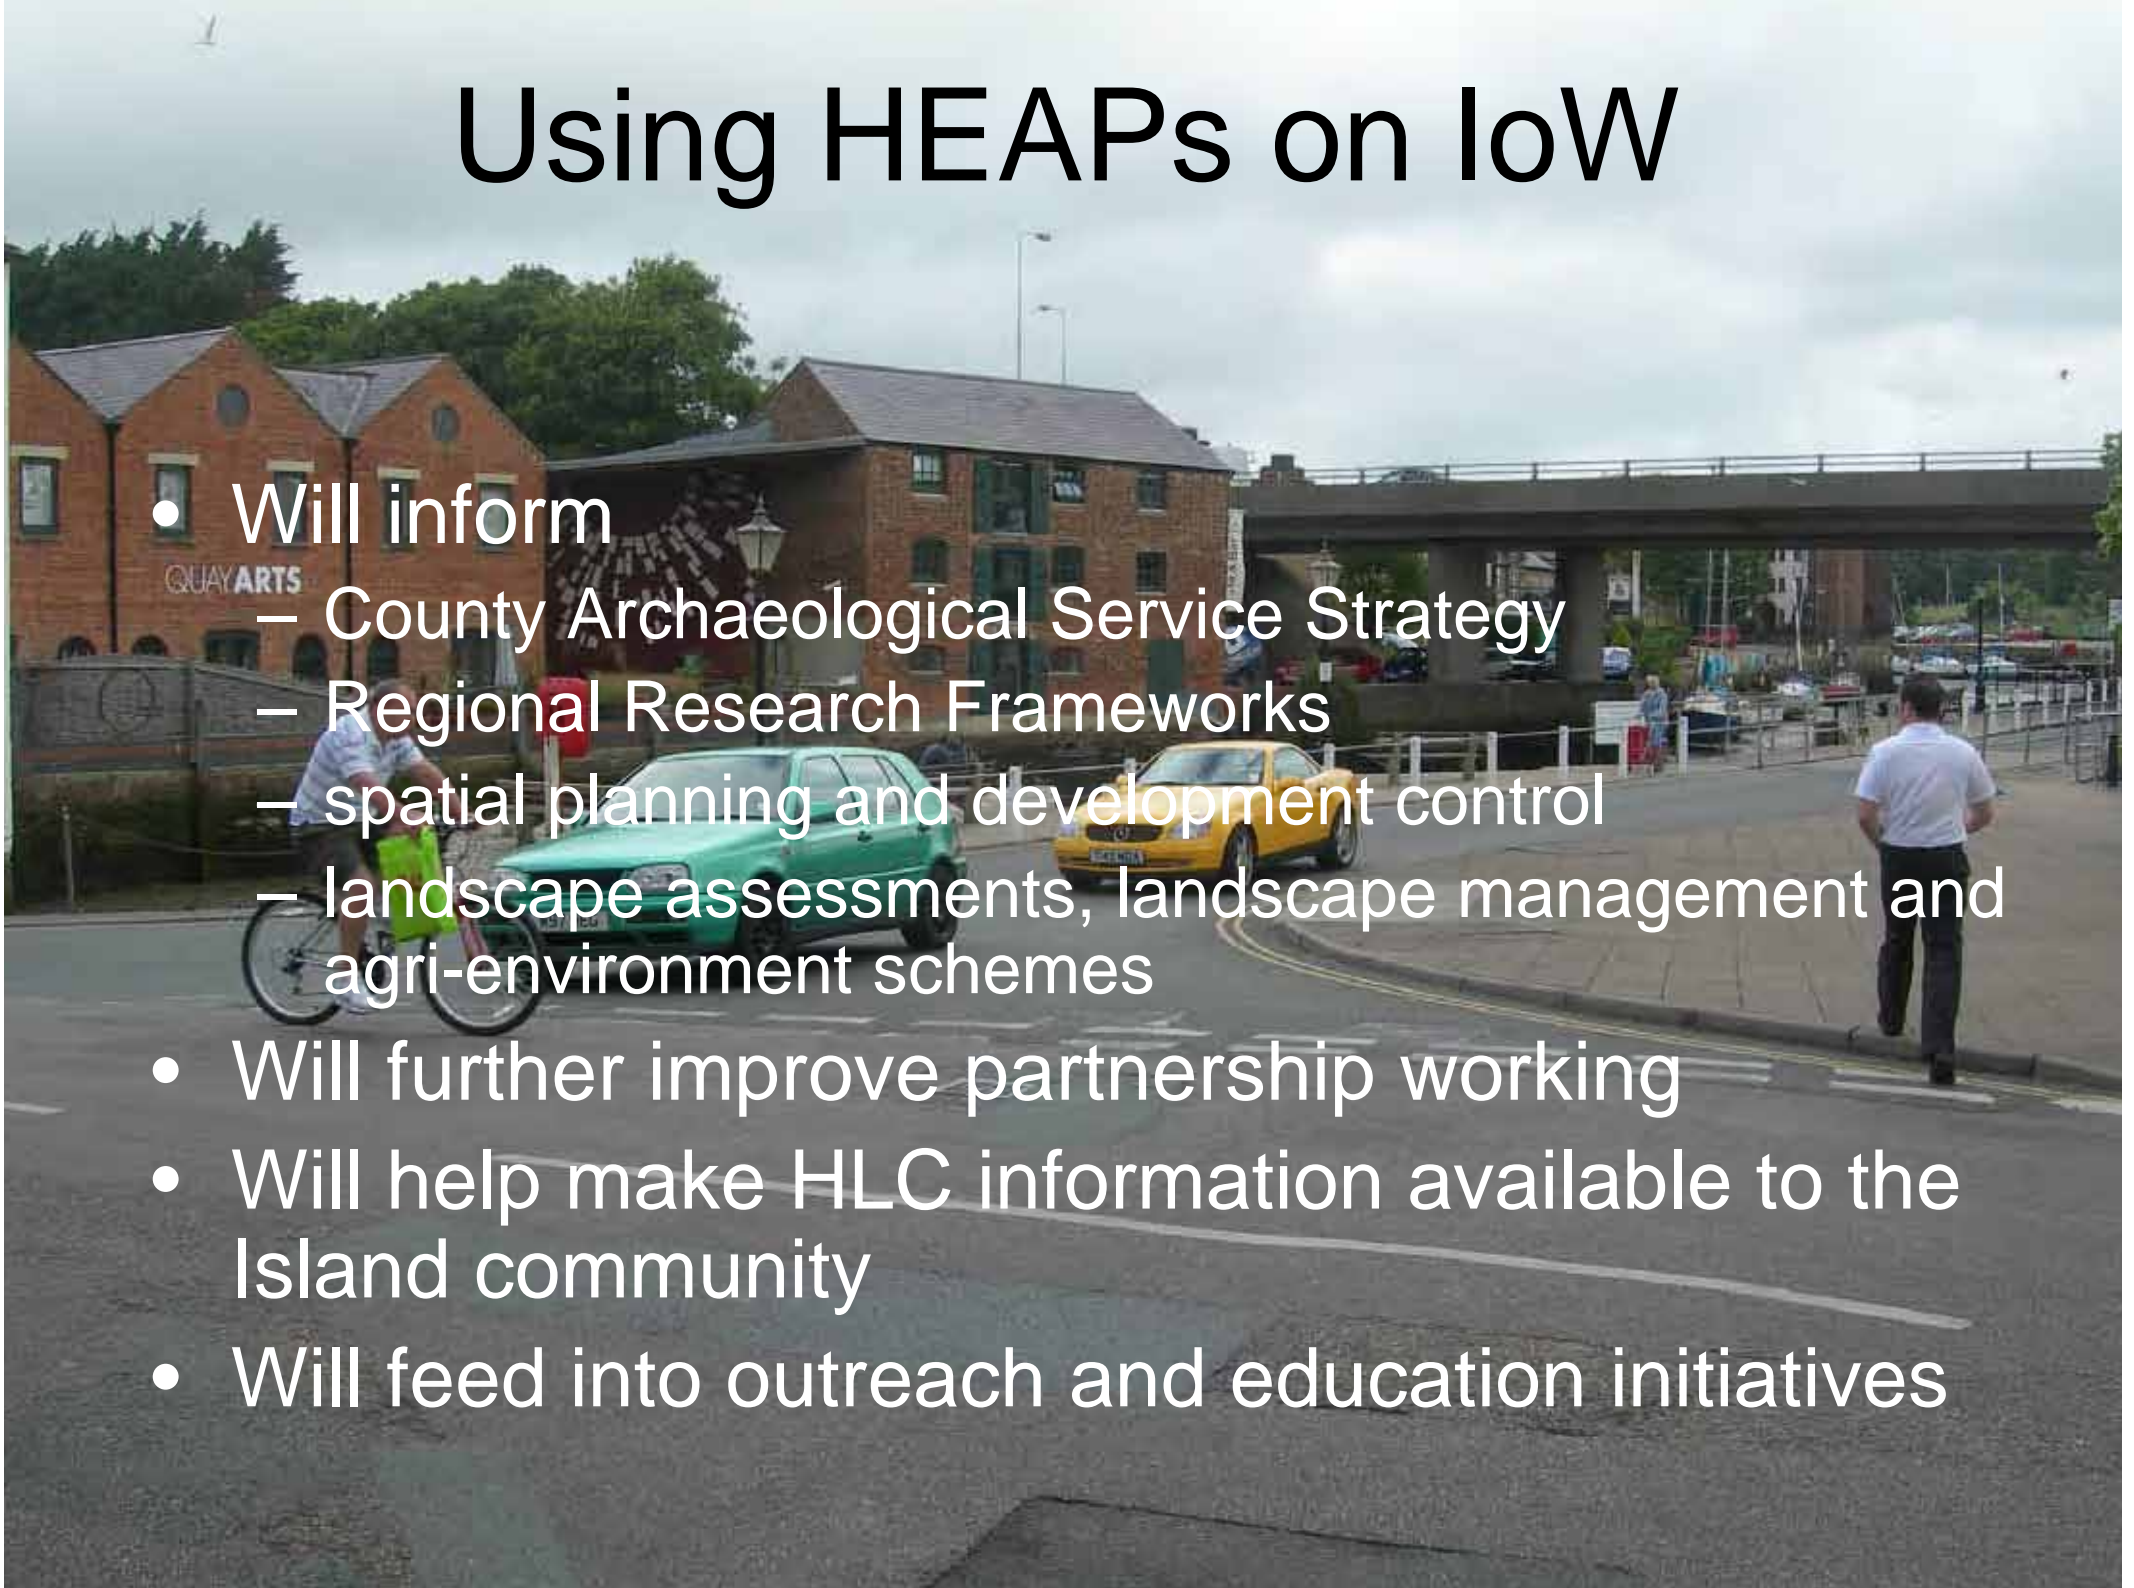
Using HEAPs on IoW

QUAY ARTS

- Will inform
  - County Archaeological Service Strategy
  - Regional Research Frameworks
  - spatial planning and development control
  - landscape assessments, landscape management and agri-environment schemes
- Will further improve partnership working
- Will help make HLC information available to the Island community
- Will feed into outreach and education initiatives